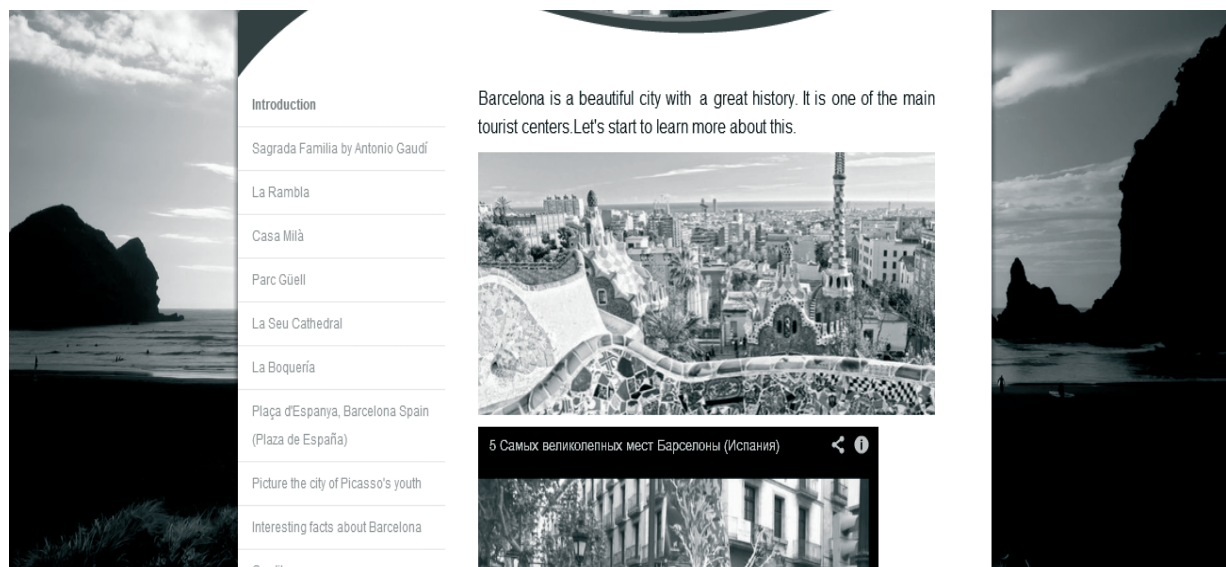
Introduction

Sagrada Familia by Antonio Gaudí

La Rambla

Casa Milà

Parc Güell

La Seu Cathedral

La Boquería

Plaça d'Espanya, Barcelona Spain (Plaza de España)

Picture the city of Picasso's youth

Interesting facts about Barcelona

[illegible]

Barcelona is a beautiful city with a great history. It is one of the main tourist centers.Let's start to learn more about this.

5 Самых великолепных мест Барселоны (Испания)